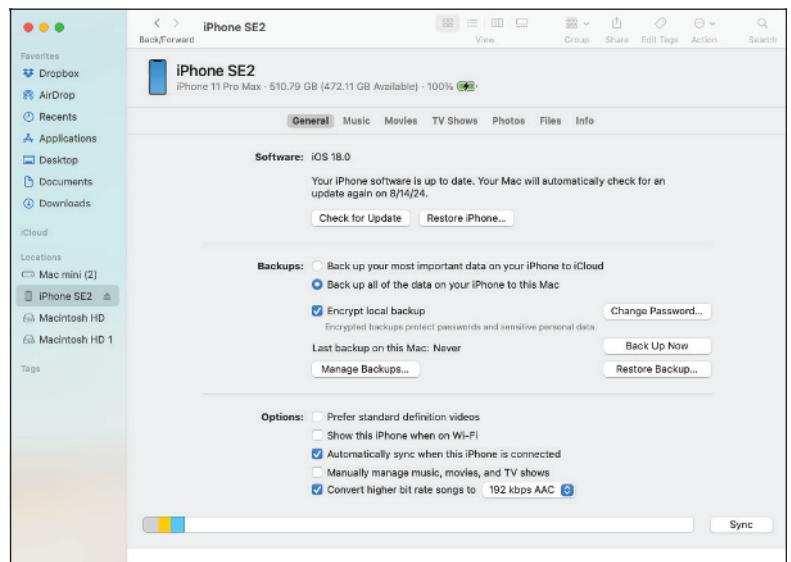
Back/Forward

iPhone SE2

View

Group

Share

Edit Tags

Action

Search

Favorites

Dropbox

AirDrop

Recents

Applications

Desktop

Documents

Downloads

iCloud

Locations

Mac mini (2)

iPhone SE2

Macintosh HD

Macintosh HD 1

Tags

iPhone SE2

iPhone 11 Pro Max · 510.79 GB (472.11 GB Available) · 100%

General Music Movies TV Shows Photos Files Info

Software: iOS 18.0

Your iPhone software is up to date. Your Mac will automatically check for an update again on 8/14/24.

Check for Update

Restore iPhone...

Backups: Back up your most important data on your iPhone to iCloud

Back up all of the data on your iPhone to this Mac

Encrypt local backup

Change Password...

Encrypted backups protect passwords and sensitive personal data.

Last backup on this Mac: Never

Back Up Now

Manage Backups...

Restore Backup...

Options: Prefer standard definition videos

Show this iPhone when on Wi-Fi

Automatically sync when this iPhone is connected

Manually manage music, movies, and TV shows

Convert higher bit rate songs to 192 kbps AAC

Sync